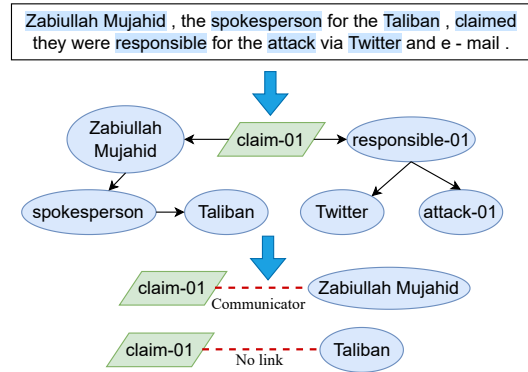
Zabiullah Mujahid , the spokesperson for the Taliban , claimed they were responsible for the attack via Twitter and e - mail .

Zabiullah Mujahid

claim-01

responsible-01

spokesperson

Taliban

Twitter

attack-01

claim-01

Communicator

Zabiullah Mujahid

claim-01

No link

Taliban